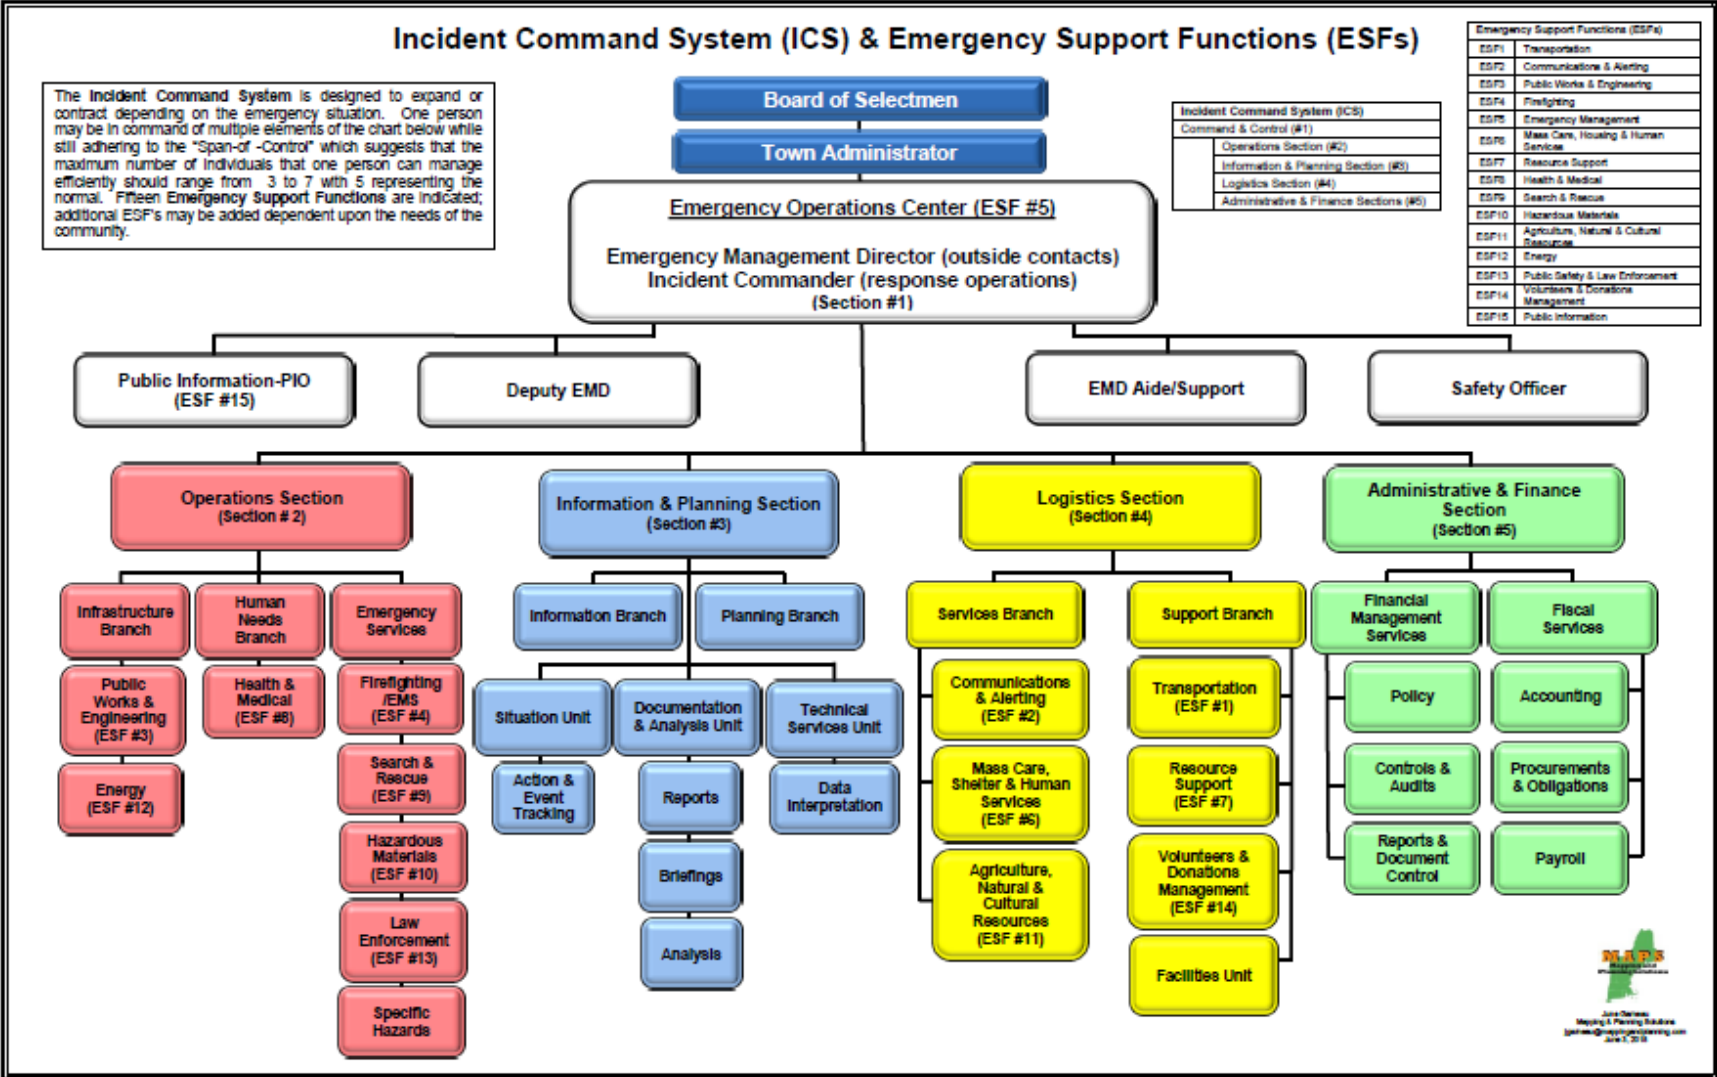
Incident Command System (ICS) & Emergency Support Functions (ESFs)

The Incident Command System is designed to expand or contract depending on the emergency situation. One person may be in command of multiple elements of the chart below while still adhering to the "Span-of -Control" which suggests that the maximum number of individuals that one person can manage efficiently should range from 3 to 7 with 5 representing the normal. Fifteen Emergency Support Functions are indicated; additional ESF's may be added dependent upon the needs of the community.

Board of Selectmen

Town Administrator

| Incident Command System (ICS) | |
|---|---|
| Command & Control (#1) | |
| | Operations Section (#2) |
| | Information & Planning Section (#3) |
| | Logistics Section (#4) |
| | Administrative & Finance Sections (#5) |

| Emergency Support Functions (ESFs) | |
|---|---|
| ESF1 | Transportation |
| ESF2 | Communications & Alerting |
| ESF3 | Public Works & Engineering |
| ESF4 | Firefighting |
| ESF5 | Emergency Management |
| ESF6 | Mass Care, Housing & Human Services |
| ESF7 | Resource Support |
| ESF8 | Health & Medical |
| ESF9 | Search & Rescue |
| ESF10 | Hazardous Materials |
| ESF11 | Agriculture, Natural & Cultural Resources |
| ESF12 | Energy |
| ESF13 | Public Safety & Law Enforcement |
| ESF14 | Volunteers & Donations Management |
| ESF15 | Public Information |

Emergency Operations Center (ESF #5)

Emergency Management Director (outside contacts)
Incident Commander (response operations)
(Section #1)

Public Information-PIO (ESF #15)

Deputy EMD

EMD Aide/Support

Safety Officer

Operations Section (Section # 2)

Information & Planning Section (Section #3)

Logistics Section (Section #4)

Administrative & Finance Section (Section #5)

Infrastructure Branch

Human Needs Branch

Emergency Services

Public Works & Engineering (ESF #3)

Health & Medical (ESF #8)

Firefighting /EMS (ESF #4)

Energy (ESF #12)

Search & Rescue (ESF #9)

Hazardous Materials (ESF #10)

Law Enforcement (ESF #13)

Specific Hazards

Information Branch

Planning Branch

Situation Unit

Documentation & Analysis Unit

Technical Services Unit

Action & Event Tracking

Reports

Data Interpretation

Briefings

Analysis

Services Branch

Support Branch

Communications & Alerting (ESF #2)

Mass Care, Shelter & Human Services (ESF #6)

Agriculture, Natural & Cultural Resources (ESF #11)

Transportation (ESF #1)

Resource Support (ESF #7)

Volunteers & Donations Management (ESF #14)

Facilities Unit

Financial Management Services

Fiscal Services

Policy

Accounting

Controls & Audits

Procurements & Obligations

Reports & Document Control

Payroll

MAPS
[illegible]